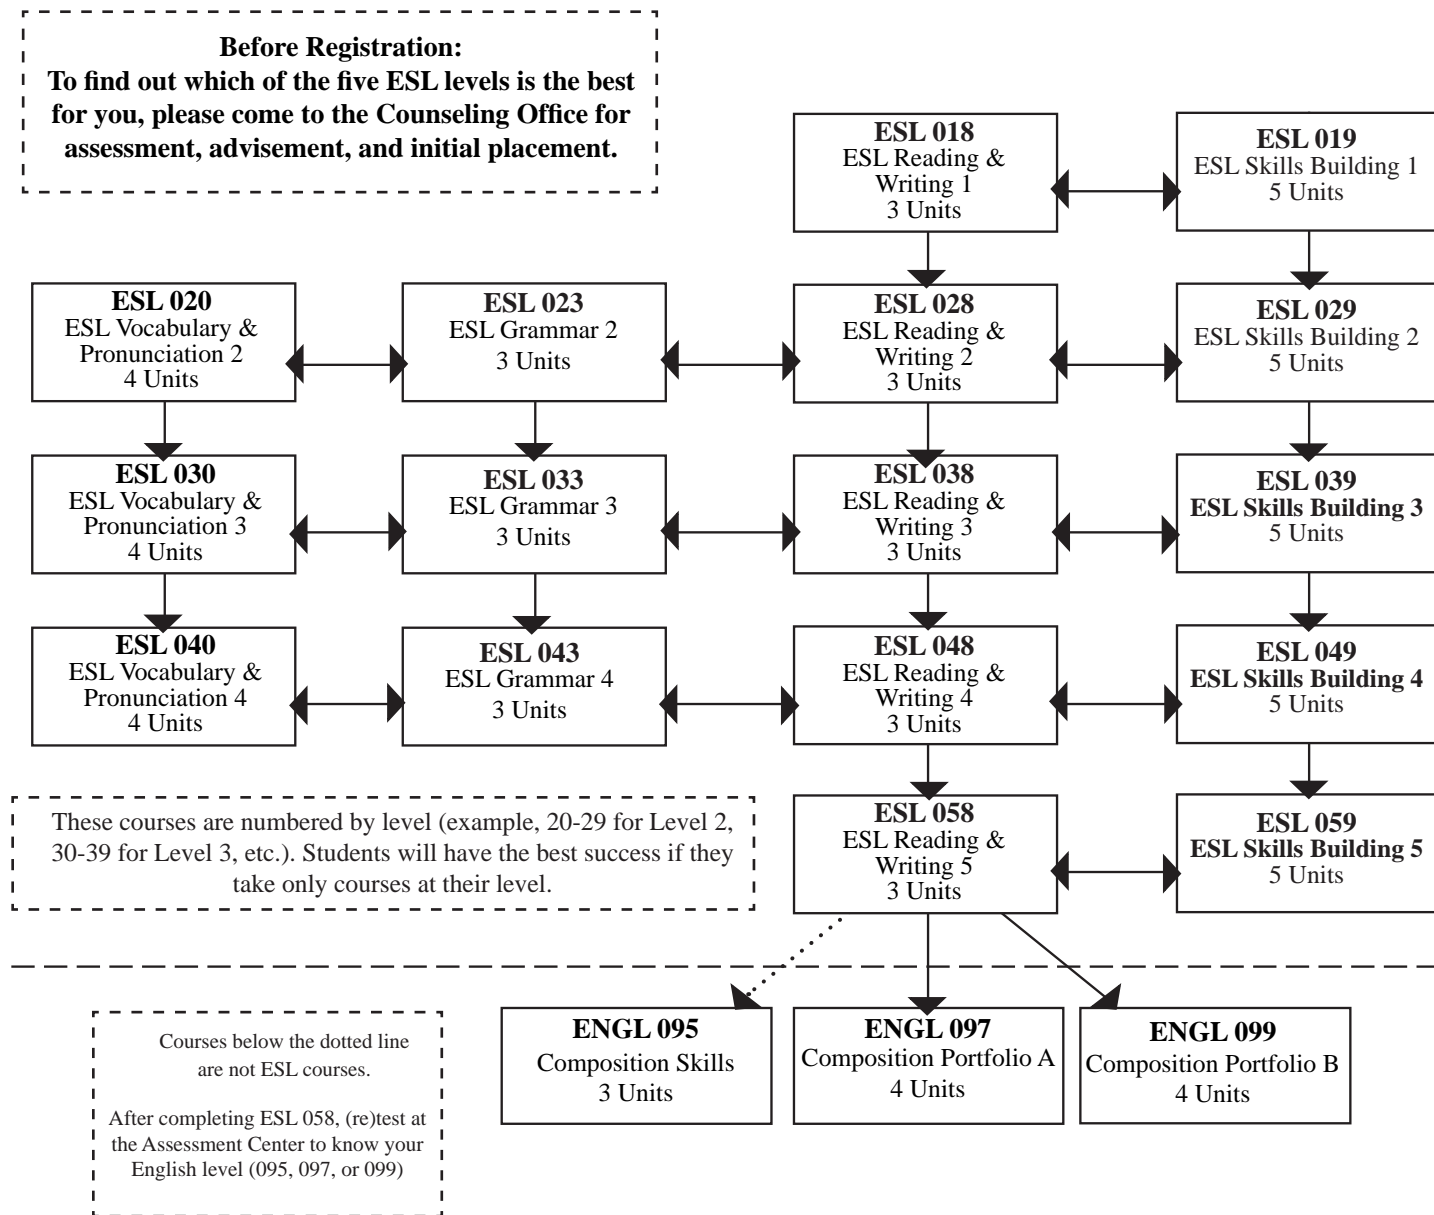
**Before Registration:**
**To find out which of the five ESL levels is the best for you, please come to the Counseling Office for assessment, advisement, and initial placement.**

**ESL 018**
ESL Reading & Writing 1
3 Units

**ESL 019**
ESL Skills Building 1
5 Units

**ESL 020**
ESL Vocabulary & Pronunciation 2
4 Units

**ESL 023**
ESL Grammar 2
3 Units

**ESL 028**
ESL Reading & Writing 2
3 Units

**ESL 029**
ESL Skills Building 2
5 Units

**ESL 030**
ESL Vocabulary & Pronunciation 3
4 Units

**ESL 033**
ESL Grammar 3
3 Units

**ESL 038**
ESL Reading & Writing 3
3 Units

**ESL 039**
**ESL Skills Building 3**
5 Units

**ESL 040**
ESL Vocabulary & Pronunciation 4
4 Units

**ESL 043**
ESL Grammar 4
3 Units

**ESL 048**
ESL Reading & Writing 4
3 Units

**ESL 049**
**ESL Skills Building 4**
5 Units

These courses are numbered by level (example, 20-29 for Level 2, 30-39 for Level 3, etc.). Students will have the best success if they take only courses at their level.

**ESL 058**
ESL Reading & Writing 5
3 Units

**ESL 059**
**ESL Skills Building 5**
5 Units

Courses below the dotted line are not ESL courses.

After completing ESL 058, (re)test at the Assessment Center to know your English level (095, 097, or 099)

**ENGL 095**
Composition Skills
3 Units

**ENGL 097**
Composition Portfolio A
4 Units

**ENGL 099**
Composition Portfolio B
4 Units